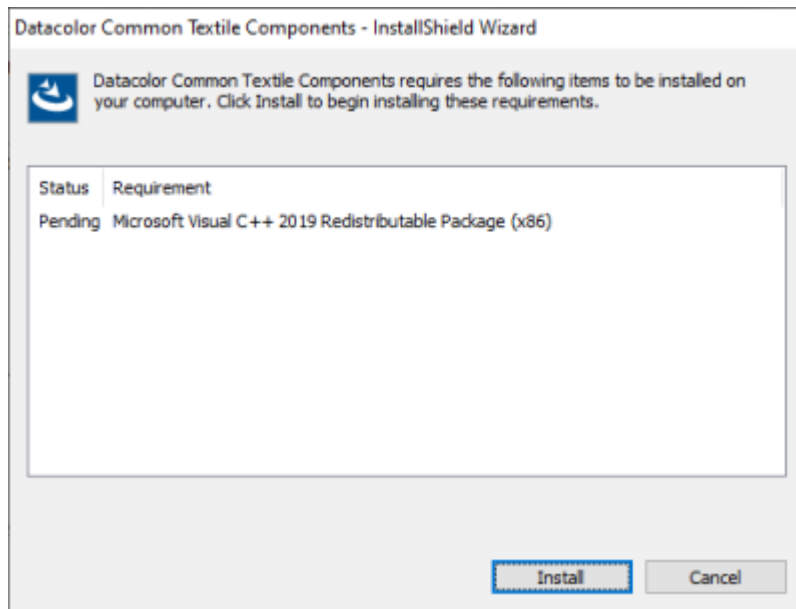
Datacolor Common Textile Components - InstallShield Wizard

Datacolor Common Textile Components requires the following items to be installed on your computer. Click Install to begin installing these requirements.

| Status | Requirement |
|---|---|
| Pending | Microsoft Visual C++ 2019 Redistributable Package (x86) |

Install
Cancel